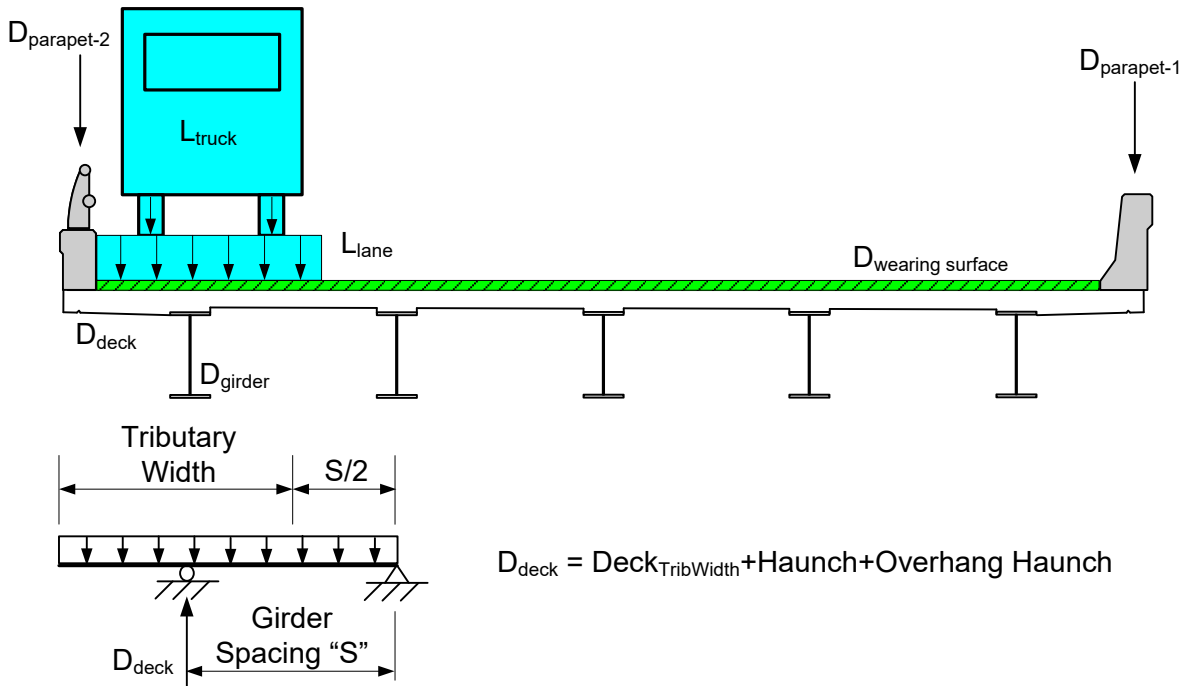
$D_{parapet-2}$

$L_{truck}$

$D_{parapet-1}$

$L_{lane}$

$D_{wearing\ surface}$

$D_{deck}$

$D_{girder}$

Tributary Width

S/2

$D_{deck}$ = $Deck_{TribWidth}$+Haunch+Overhang Haunch

Girder Spacing “S”

$D_{deck}$